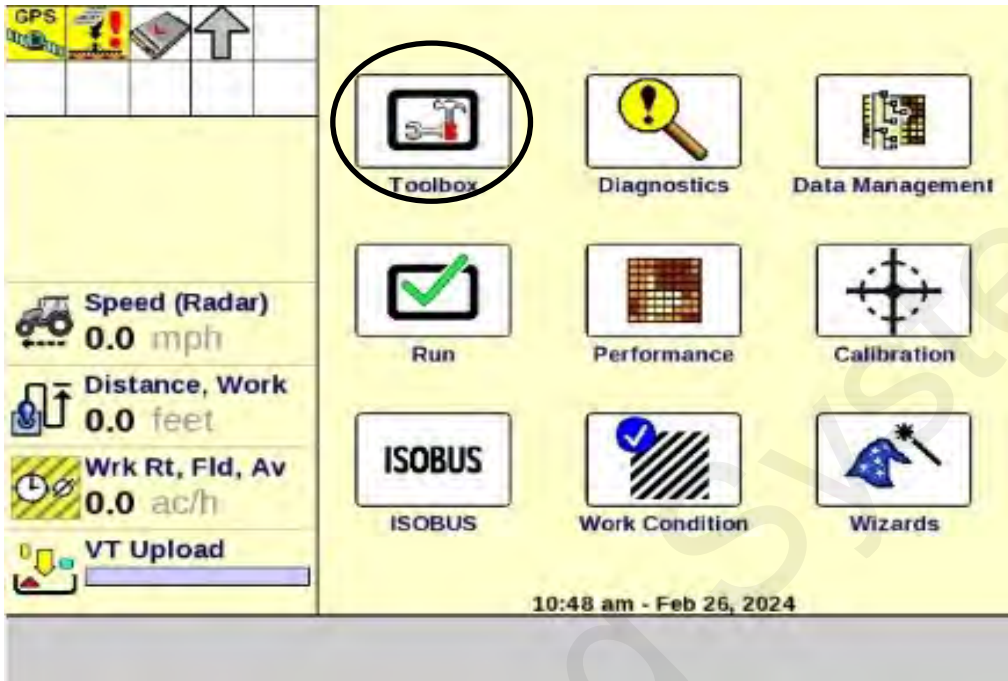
GPS

Speed (Radar)
0.0 mph

Distance, Work
0.0 feet

Wrk Rt, Fld, Av
0.0 ac/h

VT Upload

Toolbox

Diagnostics

Data Management

Run

Performance

Calibration

ISOBUS

ISOBUS

Work Condition

Wizards

10:48 am - Feb 26, 2024